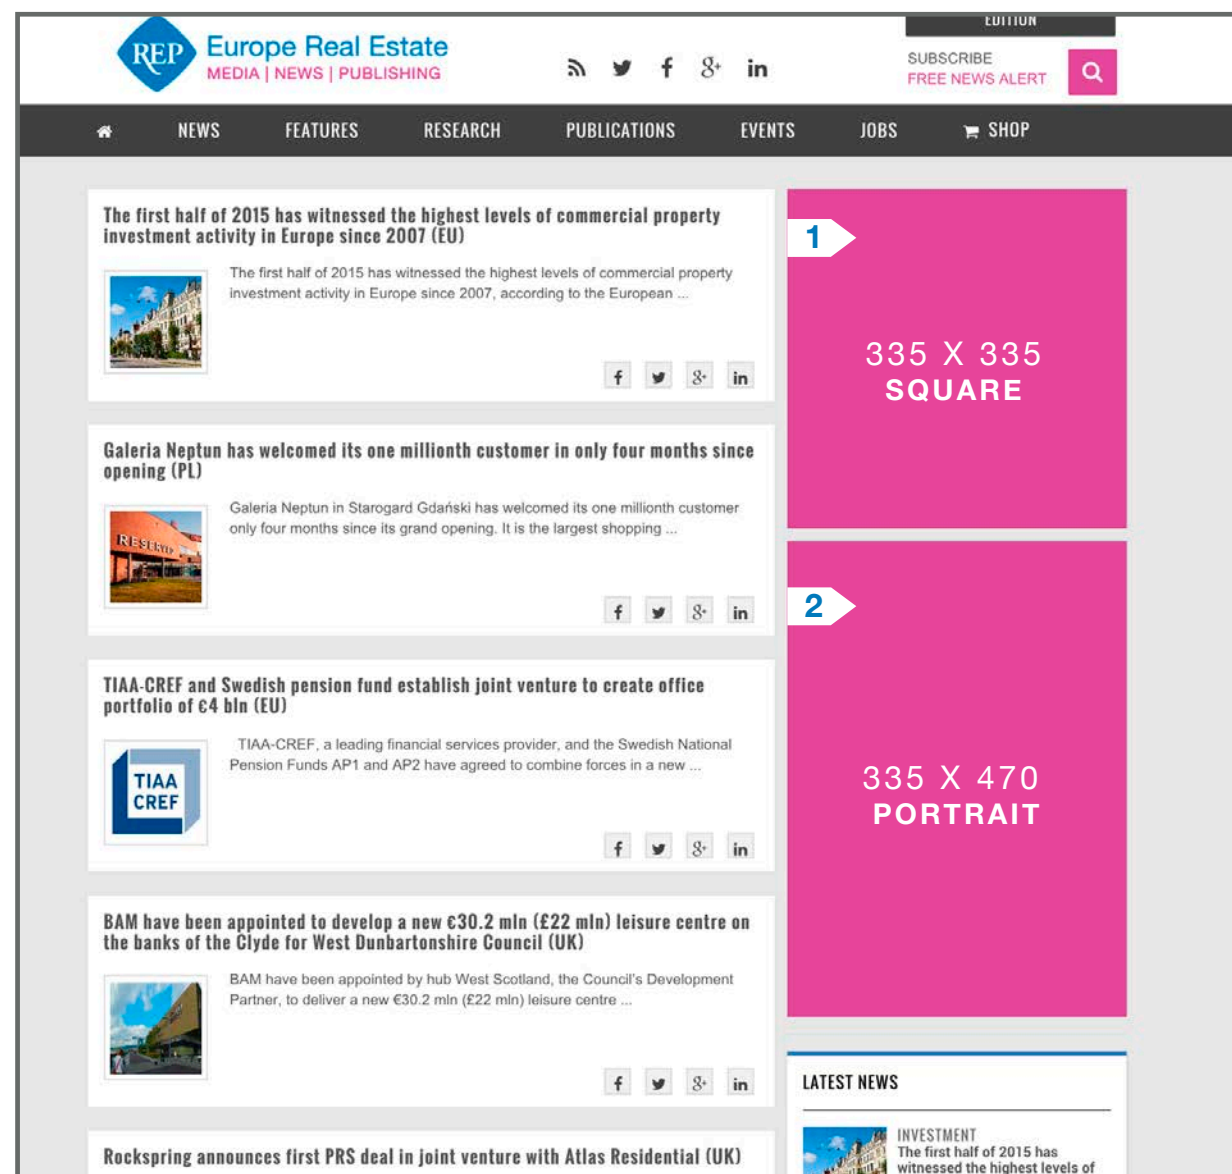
REP Europe Real Estate
MEDIA | NEWS | PUBLISHING

EDITION

SUBSCRIBE
FREE NEWS ALERT

NEWS FEATURES RESEARCH PUBLICATIONS EVENTS JOBS SHOP

The first half of 2015 has witnessed the highest levels of commercial property investment activity in Europe since 2007 (EU)

The first half of 2015 has witnessed the highest levels of commercial property investment activity in Europe since 2007, according to the European ...

Galeria Neptun has welcomed its one millionth customer in only four months since opening (PL)

Galeria Neptun in Starogard Gdański has welcomed its one millionth customer only four months since its grand opening. It is the largest shopping ...

TIAA-CREF and Swedish pension fund establish joint venture to create office portfolio of €4 bln (EU)

TIAA CREF

TIAA-CREF, a leading financial services provider, and the Swedish National Pension Funds AP1 and AP2 have agreed to combine forces in a new ...

BAM have been appointed to develop a new €30.2 mln (£22 mln) leisure centre on the banks of the Clyde for West Dunbartonshire Council (UK)

BAM have been appointed by hub West Scotland, the Council's Development Partner, to deliver a new €30.2 mln (£22 mln) leisure centre ...

Rockspring announces first PRS deal in joint venture with Atlas Residential (UK)

1
335 X 335
SQUARE

2
335 X 470
PORTRAIT

LATEST NEWS

INVESTMENT
The first half of 2015 has witnessed the highest levels of